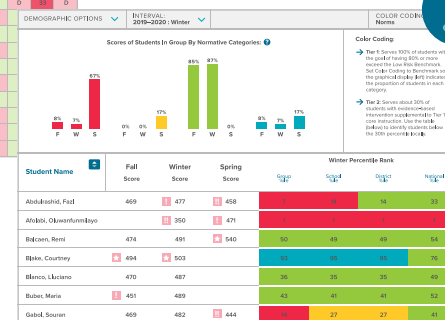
DEMOGRAPHIC OPTIONS
INTERVAL: 2019–2020 : Winter
COLOR CODING: Norms

Scores of Students In Group By Normative Categories:

8% 7% 87%
0% 0% 17%
85% 87% 0%
8% 7% 17%
F W S F W S F W S F W S

Color Coding

Tier 1: Serves 100% of students with the goal of having 80% or more exceed the Low Risk Benchmark. Set Color Coding to Benchmark so the graphical display (left) indicates the proportion of students in each category.

Tier 2: Serves about 30% of students with evidence-based intervention supplemental to Tier 1 core instruction. Use the table (below) to identify students below the 30th percentile local

| Student Name | Fall Score | Winter Score | Spring Score | Group | School | District | National |
|---|---|---|---|---|---|---|---|
| Abdulrashid, Fazl | 469 | 472 | 458 | 1 | 18 | 14 | 33 |
| Afolabi, Oluwanfunmilayo | | 350 | 471 | 1 | 1 | 1 | 1 |
| Balcsen, Remi | 474 | 491 | 540 | 50 | 49 | 49 | 54 |
| Blake, Courtney | 494 | 503 | | 93 | 93 | 95 | 76 |
| Blanco, Lluciano | 470 | 487 | | 36 | 35 | 35 | 49 |
| Buber, Marie | 451 | 489 | | 43 | 41 | 41 | 52 |
| Gabol, Souran | 469 | 482 | 444 | 29 | 27 | 27 | 41 |